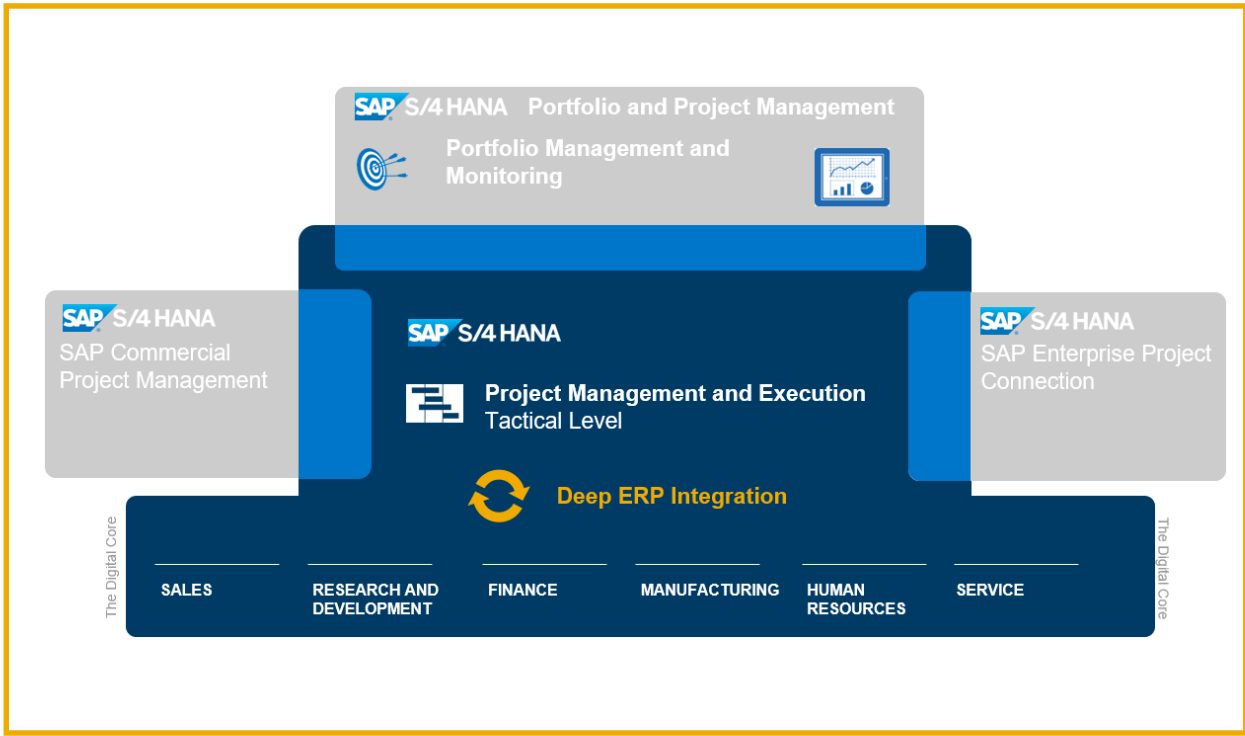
SAP S/4 HANA Portfolio and Project Management

Portfolio Management and Monitoring

SAP S/4 HANA
SAP Commercial Project Management

SAP S/4 HANA

Project Management and Execution
Tactical Level

SAP S/4 HANA
SAP Enterprise Project Connection

Deep ERP Integration

The Digital Core

SALES

RESEARCH AND DEVELOPMENT

FINANCE

MANUFACTURING

HUMAN RESOURCES

SERVICE

The Digital Core